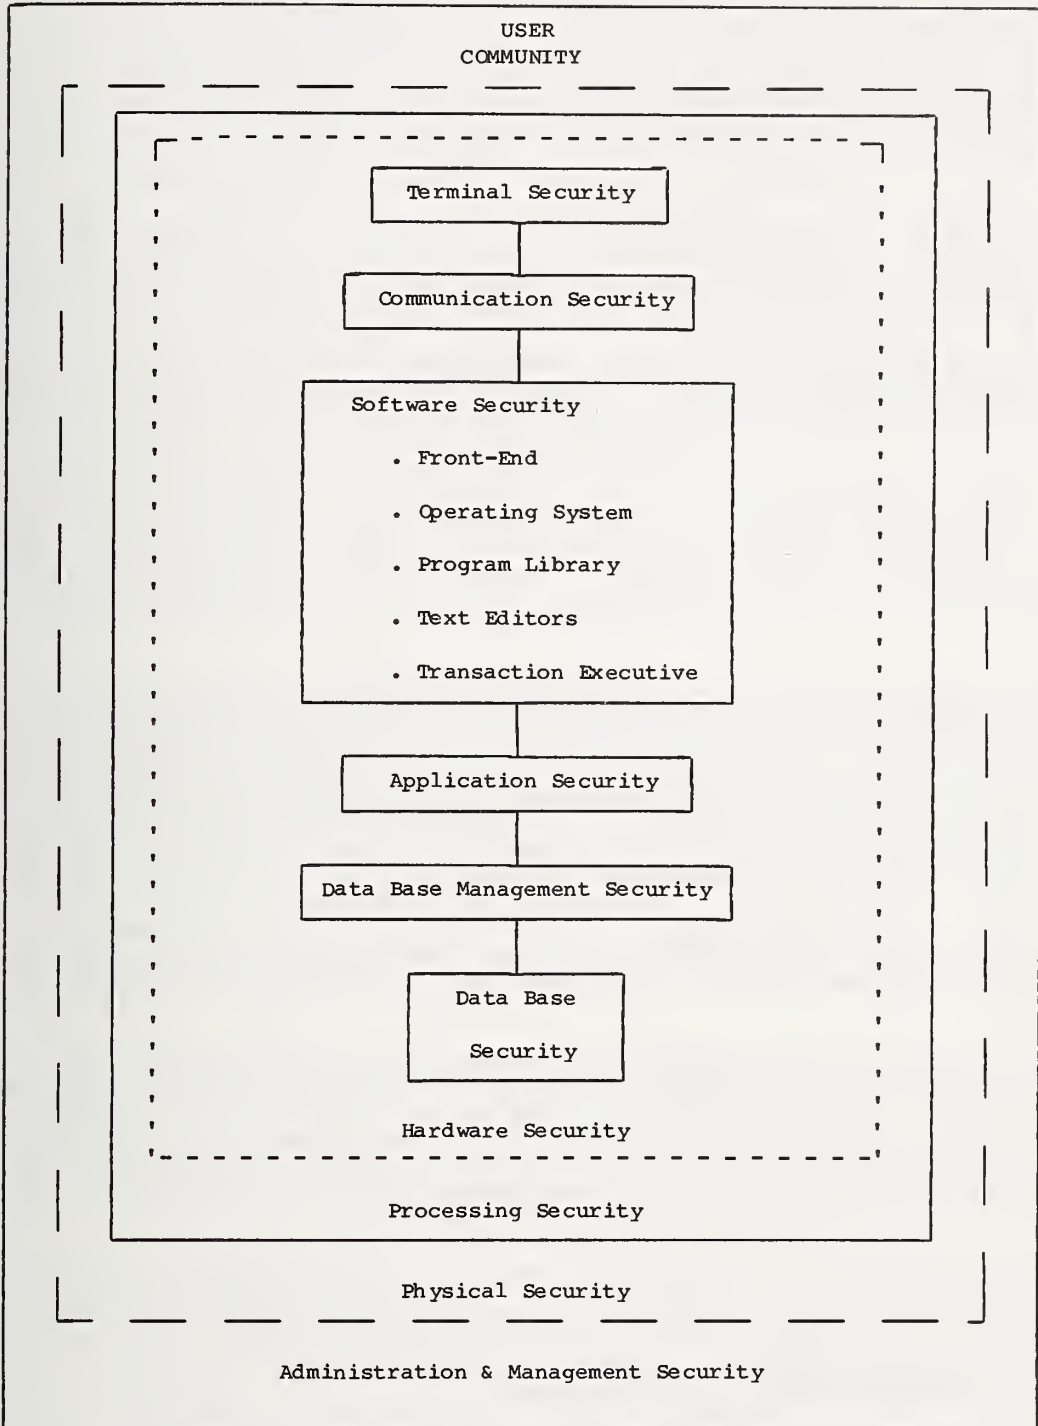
USER
COMMUNITY

Terminal Security

Communication Security

Software Security

. Front-End

. Operating System

. Program Library

. Text Editors

. Transaction Executive

Application Security

Data Base Management Security

Data Base

Security

Hardware Security

Processing Security

Physical Security

Administration & Management Security